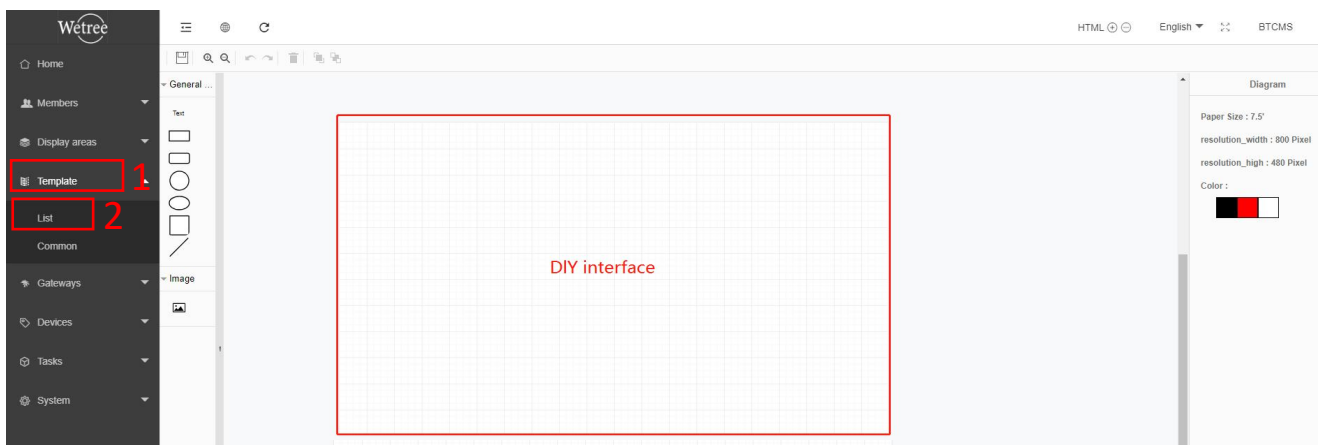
Wetree

Home
Members
Display areas
Template 1
List 2
Common
Gateways
Devices
Tasks
System

HTML ⊕ ⊖ English BTCMS

General ...
Text

Image

DIY interface

Diagram
Paper Size : 7.5'
resolution_width : 800 Pixel
resolution_high : 480 Pixel
Color :